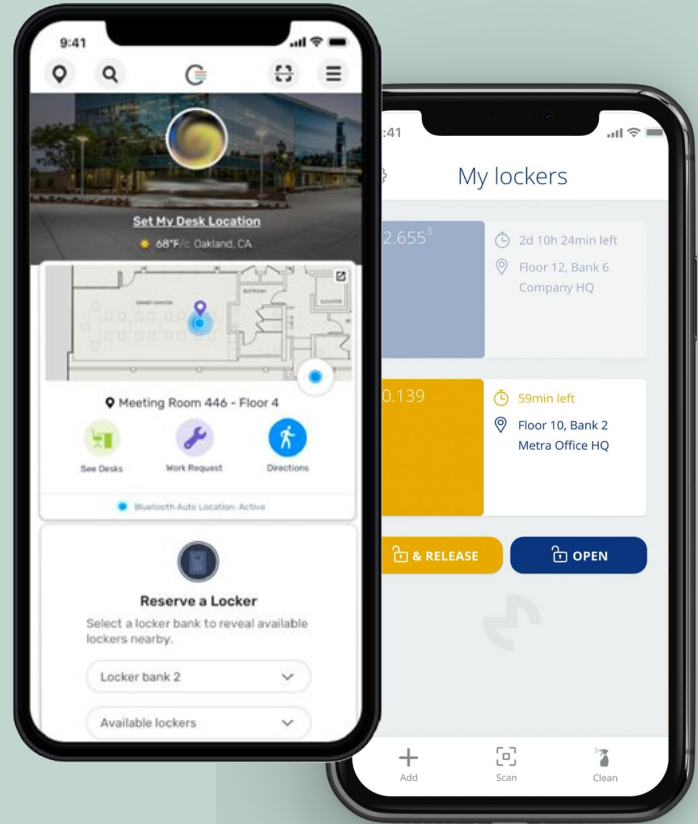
9:41

Set My Desk Location

68°F/c Oakland, CA

Meeting Room 446 - Floor 4

See Desks

Work Request

Directions

Bluetooth Auto Location: Active

Reserve a Locker

Select a locker bank to reveal available lockers nearby.

Locker bank 2

Available lockers

:41

My lockers

2.655$^3$

2d 10h 24min left

Floor 12, Bank 6
Company HQ

0.139

59min left

Floor 10, Bank 2
Metra Office HQ

& RELEASE

OPEN

Add

Scan

Clean